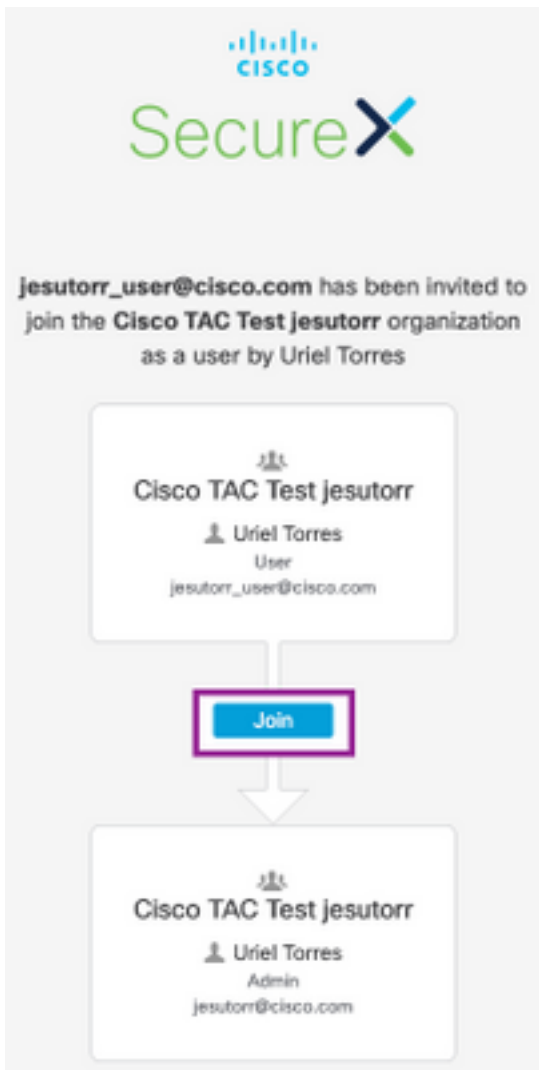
CISCO

SecureX

jesutorr_user@cisco.com has been invited to join the Cisco TAC Test jesutorr organization as a user by Uriel Torres

Cisco TAC Test jesutorr

Uriel Torres

User

jesutorr_user@cisco.com

Join

Cisco TAC Test jesutorr

Uriel Torres

Admin

jesutorr@cisco.com